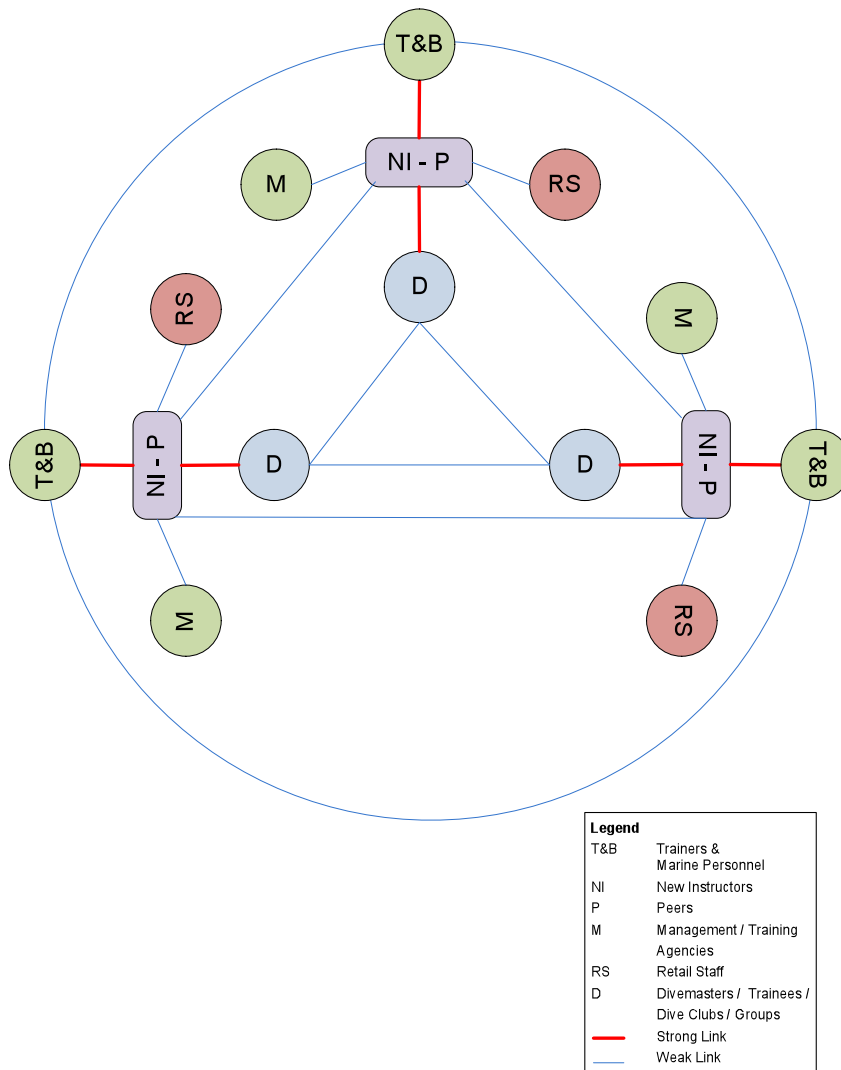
T&B

M

NI - P

RS

D

RS

M

T&B

NI - P

D

D

NI - P

T&B

M

RS

Legend

| | |
|---|---|
| T&B | Trainers & Marine Personnel |
| NI | New Instructors |
| P | Peers |
| M | Management / Training Agencies |
| RS | Retail Staff |
| D | Divemasters / Trainees / Dive Clubs / Groups |
| | Strong Link |
| | Weak Link |